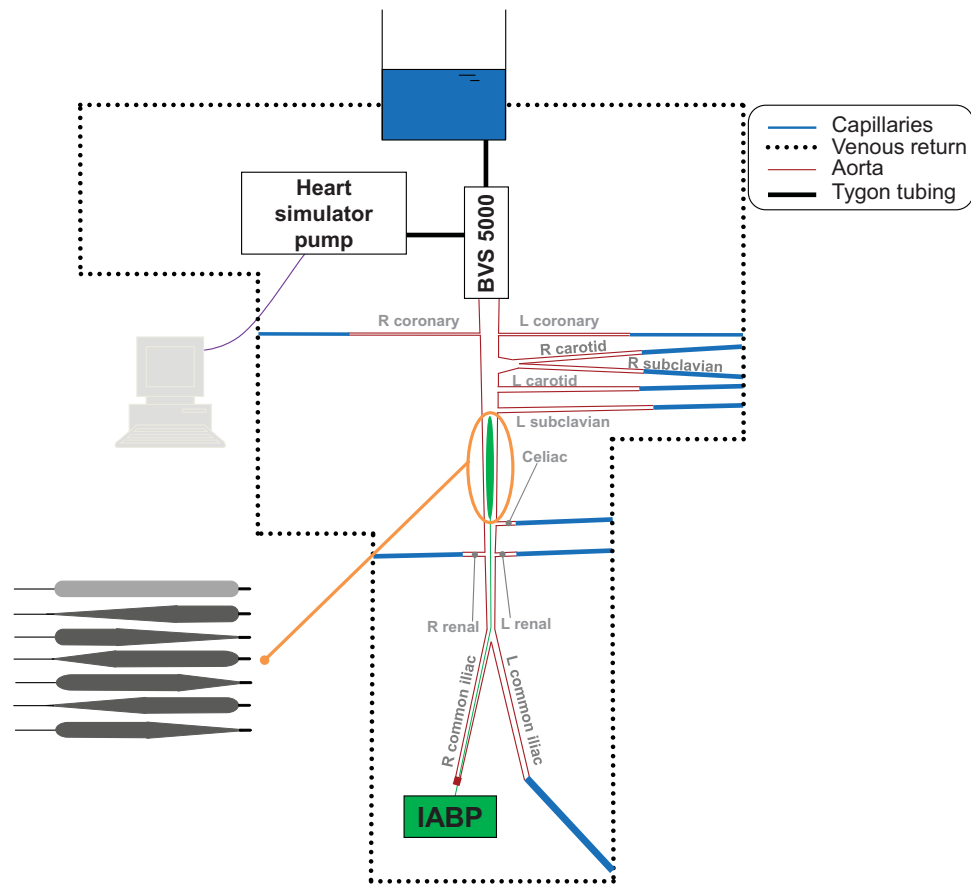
Capillaries
Venous return
Aorta
Tygon tubing

Heart simulator pump

BVS 5000

R coronary
L coronary
R carotid
R subclavian
L carotid
L subclavian
Celiac
R renal
L renal
R common iliac
L common iliac

IABP